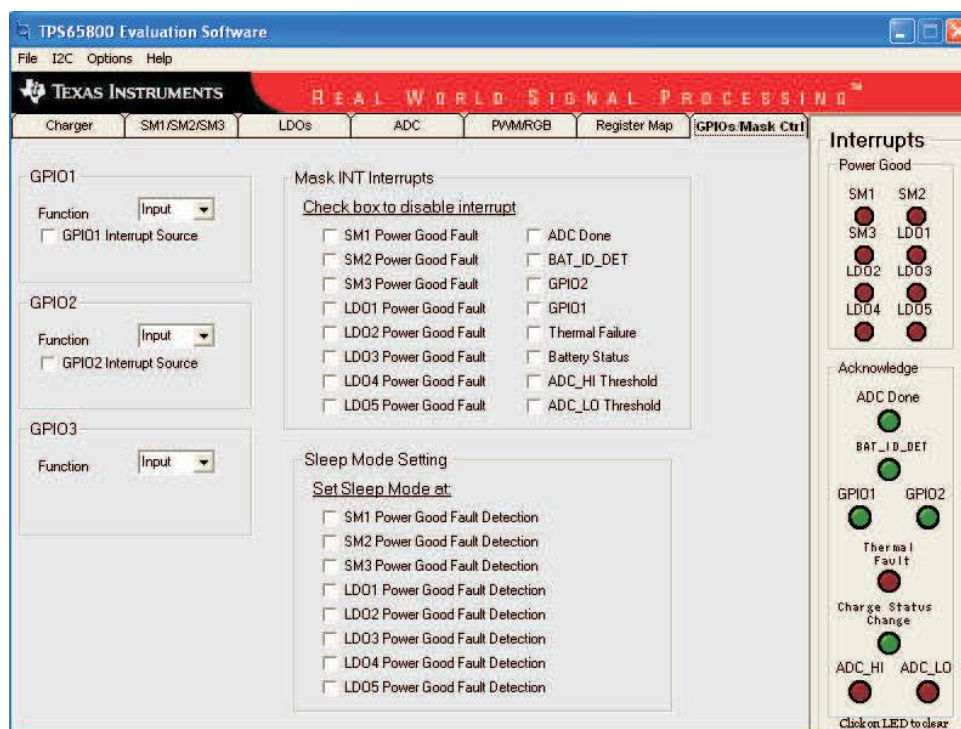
TPS65800 Evaluation Software

File I2C Options Help

TEXAS INSTRUMENTS

REAL WORLD SIGNAL PROCESSING™

Charger | SM1/SM2/SM3 | LDOs | ADC | PWM/RGB | Register Map | GPIOs/Mask Ctrl

GPIO1
Function Input
GPIO1 Interrupt Source

GPIO2
Function Input
GPIO2 Interrupt Source

GPIO3
Function Input

Mask INT Interrupts
Check box to disable interrupt
SM1 Power Good Fault
SM2 Power Good Fault
SM3 Power Good Fault
LDO1 Power Good Fault
LDO2 Power Good Fault
LDO3 Power Good Fault
LDO4 Power Good Fault
LDO5 Power Good Fault
ADC Done
BAT_ID_DET
GPIO2
GPIO1
Thermal Failure
Battery Status
ADC_HI Threshold
ADC_LO Threshold

Sleep Mode Setting
Set Sleep Mode at:
SM1 Power Good Fault Detection
SM2 Power Good Fault Detection
SM3 Power Good Fault Detection
LDO1 Power Good Fault Detection
LDO2 Power Good Fault Detection
LDO3 Power Good Fault Detection
LDO4 Power Good Fault Detection
LDO5 Power Good Fault Detection

Interrupts
Power Good
SM1 SM2
SM3 LDO1
LDO2 LDO3
LDO4 LDO5

Acknowledge
ADC Done
BAT_ID_DET
GPIO1 GPIO2
Thermal Fault
Charge Status Change
ADC_HI ADC_LO
Click on LED to clear